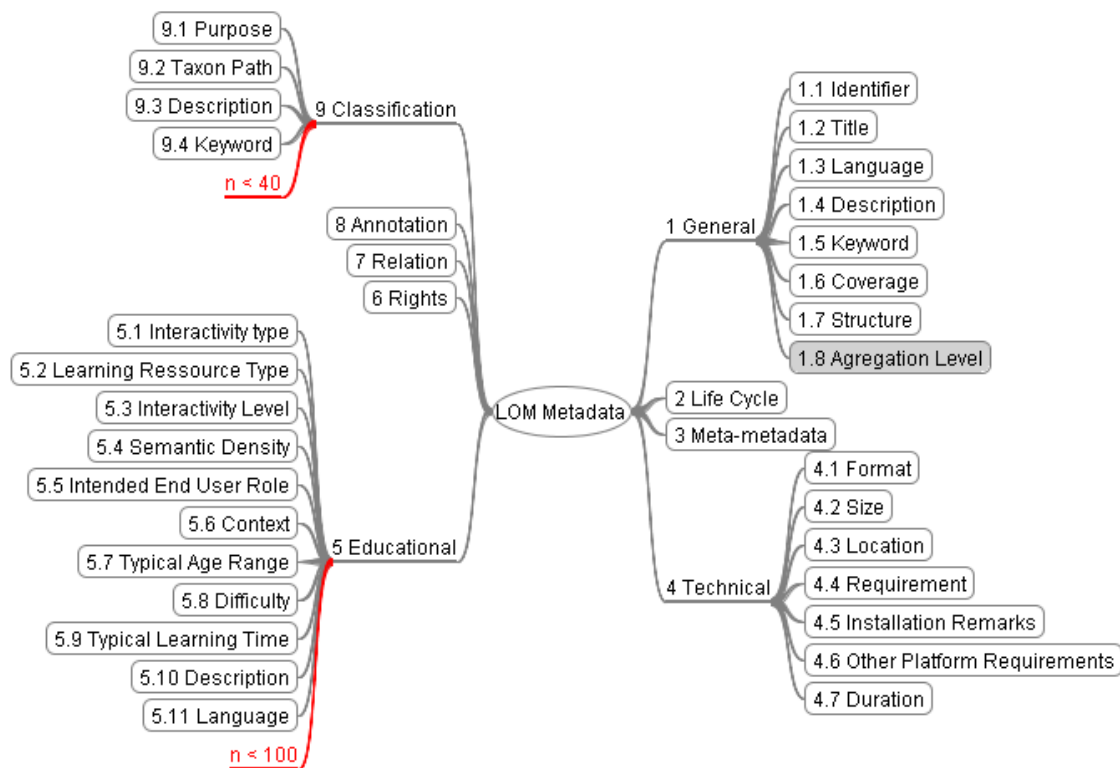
9.1 Purpose
9.2 Taxon Path
9.3 Description
9.4 Keyword
9 Classification
n < 40

8 Annotation
7 Relation
6 Rights

5.1 Interactivity type
5.2 Learning Ressource Type
5.3 Interactivity Level
5.4 Semantic Density
5.5 Intended End User Role
5.6 Context
5.7 Typical Age Range
5.8 Difficulty
5.9 Typical Learning Time
5.10 Description
5.11 Language
5 Educational
n < 100

LOM Metadata

1 General
1.1 Identifier
1.2 Title
1.3 Language
1.4 Description
1.5 Keyword
1.6 Coverage
1.7 Structure
1.8 Agregation Level

2 Life Cycle
3 Meta-metadata

4 Technical
4.1 Format
4.2 Size
4.3 Location
4.4 Requirement
4.5 Installation Remarks
4.6 Other Platform Requirements
4.7 Duration